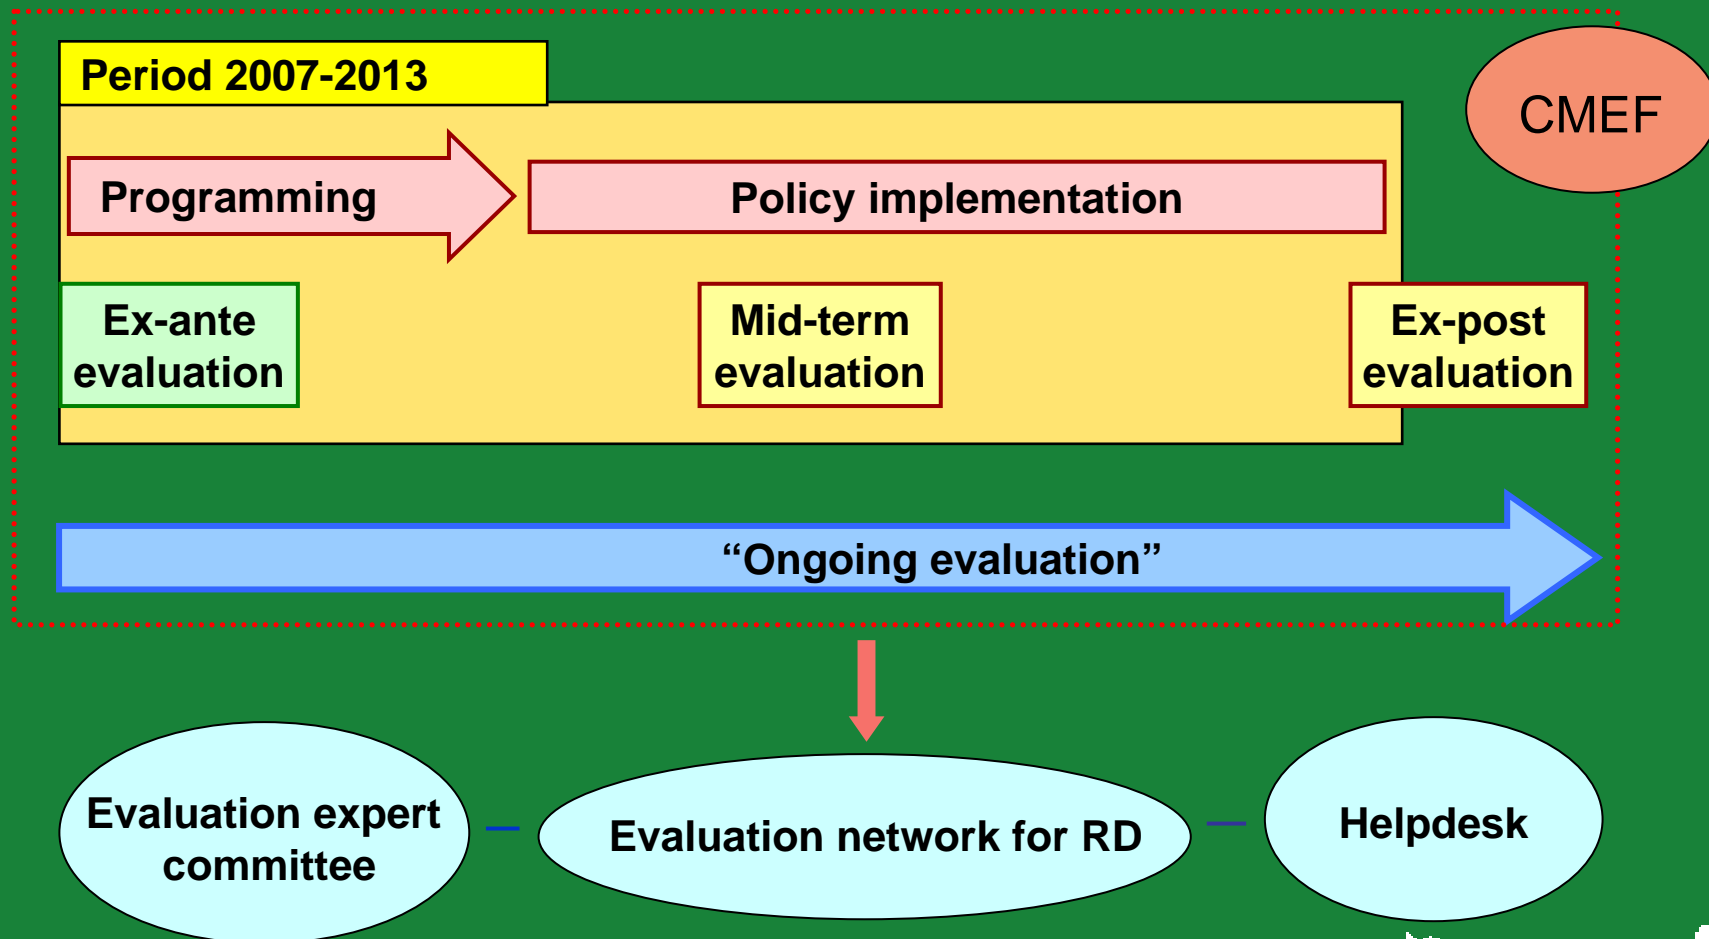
Period 2007-2013

CMEF

Programming

Policy implementation

Ex-ante evaluation

Mid-term evaluation

Ex-post evaluation

“Ongoing evaluation”

Evaluation expert committee

Evaluation network for RD

Helpdesk